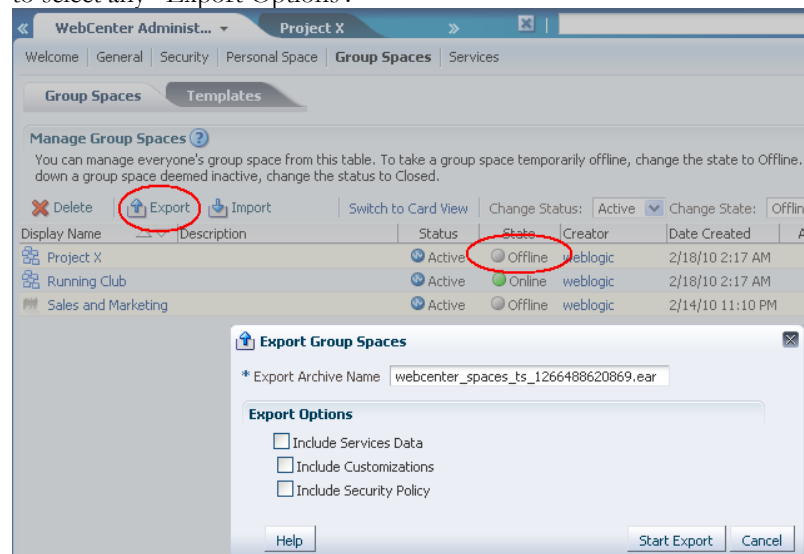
to select any "Export Options".

WebCenter Administ... Project X

Welcome | General | Security | Personal Space | Group Spaces | Services

Group Spaces Templates

Manage Group Spaces

You can manage everyone's group space from this table. To take a group space temporarily offline, change the state to Offline. down a group space deemed inactive, change the status to Closed.

Delete Export Import Switch to Card View Change Status: Active Change State: Offlin

| Display Name | Description | Status | State | Creator | Date Created |
|---|---|---|---|---|---|
| Project X | | Active | Offline | weblogic | 2/18/10 2:17 AM |
| Running Club | | Active | Online | weblogic | 2/18/10 2:17 AM |
| Sales and Marketing | | Active | Offline | weblogic | 2/14/10 11:10 PM |

Export Group Spaces

* Export Archive Name webcenter_spaces_ts_1266488620869.ear

Export Options

Include Services Data

Include Customizations

Include Security Policy

Help Start Export Cancel